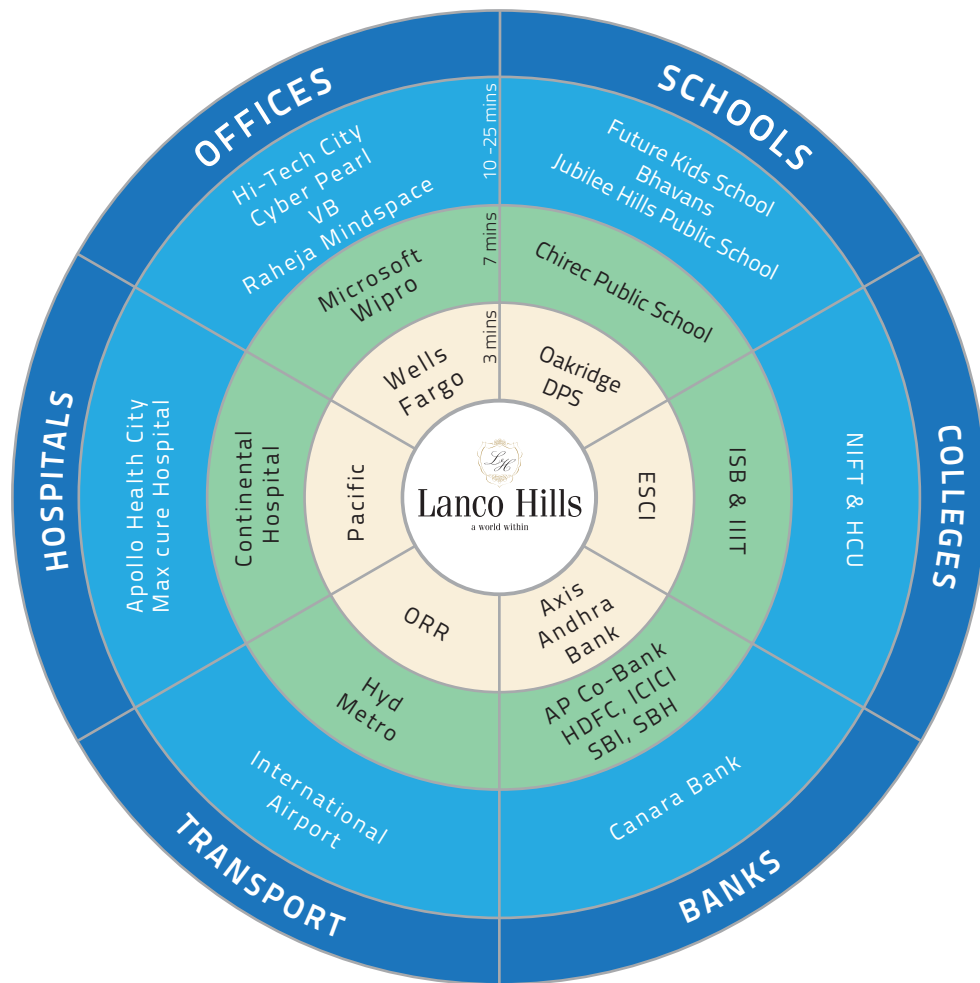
OFFICES

Hi-Tech City
Cyber Pearl
VB
Raheja Mindspace

10 -25 mins

SCHOOLS

Future Kids School
Bhavans
Jubilee Hills Public School

7 mins

Microsoft
Wipro

Chirec Public School

3 mins

Wells
Fargo

Oakridge
DPS

HOSPITALS

Apollo Health City
Max cure Hospital

Continental
Hospital

Pacific

LH
Lanco Hills
a world within

ESCI

ISB & IIIT

NIFT & HCU

COLLEGES

ORR

Axis
Andhra
Bank

Hyd
Metro

AP Co-Bank
HDFC, ICICI
SBI, SBH

International
Airport

Canara Bank

TRANSPORT

BANKS